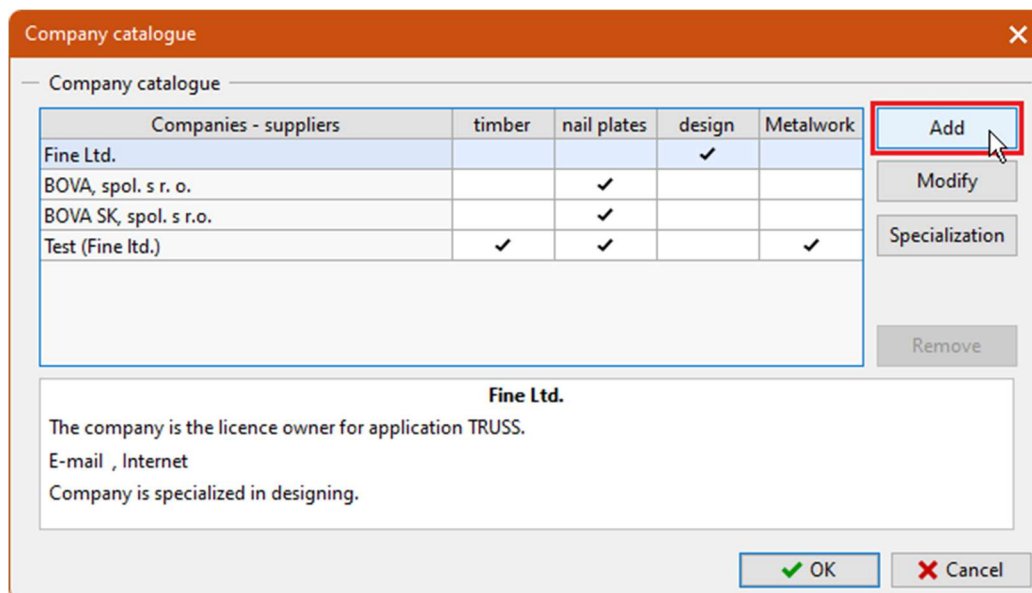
Company catalogue

Company catalogue

| Companies - suppliers | timber | nail plates | design | Metalwork |
|---|---|---|---|---|
| Fine Ltd. | | | ✓ | |
| BOVA, spol. s r. o. | | ✓ | | |
| BOVA SK, spol. s r.o. | | ✓ | | |
| Test (Fine ltd.) | ✓ | ✓ | | ✓ |

Add
Modify
Specialization
Remove

Fine Ltd.
The company is the licence owner for application TRUSS.
E-mail , Internet
Company is specialized in designing.

OK
Cancel